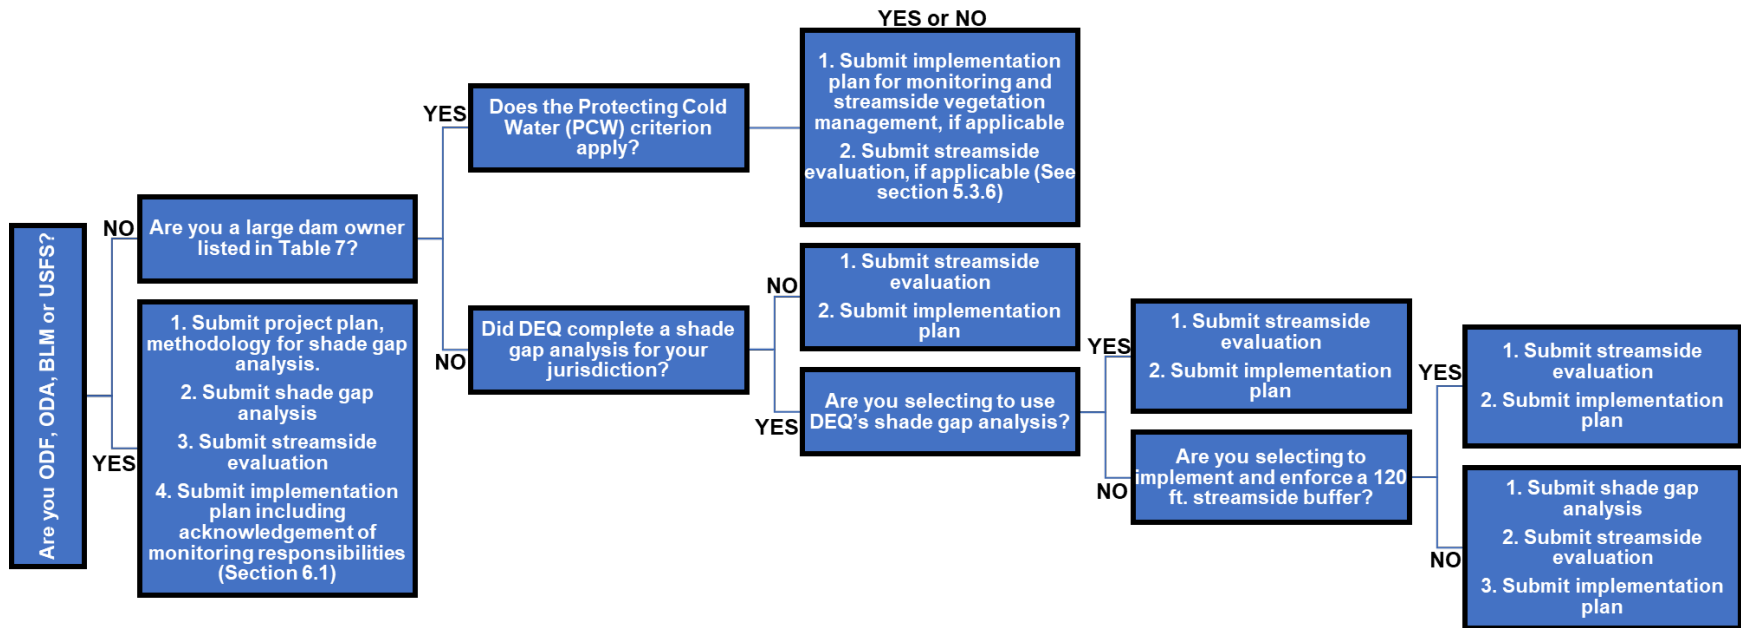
Are you ODF, ODA, BLM or USFS?

NO

Are you a large dam owner listed in Table 7?

YES

1. Submit project plan, methodology for shade gap analysis.

2. Submit shade gap analysis

3. Submit streamside evaluation

4. Submit implementation plan including acknowledgement of monitoring responsibilities (Section 6.1)

YES

Does the Protecting Cold Water (PCW) criterion apply?

YES or NO

1. Submit implementation plan for monitoring and streamside vegetation management, if applicable

2. Submit streamside evaluation, if applicable (See section 5.3.6)

NO

Did DEQ complete a shade gap analysis for your jurisdiction?

NO

1. Submit streamside evaluation

2. Submit implementation plan

YES

Are you selecting to use DEQ's shade gap analysis?

YES

1. Submit streamside evaluation

2. Submit implementation plan

NO

Are you selecting to implement and enforce a 120 ft. streamside buffer?

YES

1. Submit streamside evaluation

2. Submit implementation plan

NO

1. Submit shade gap analysis

2. Submit streamside evaluation

3. Submit implementation plan